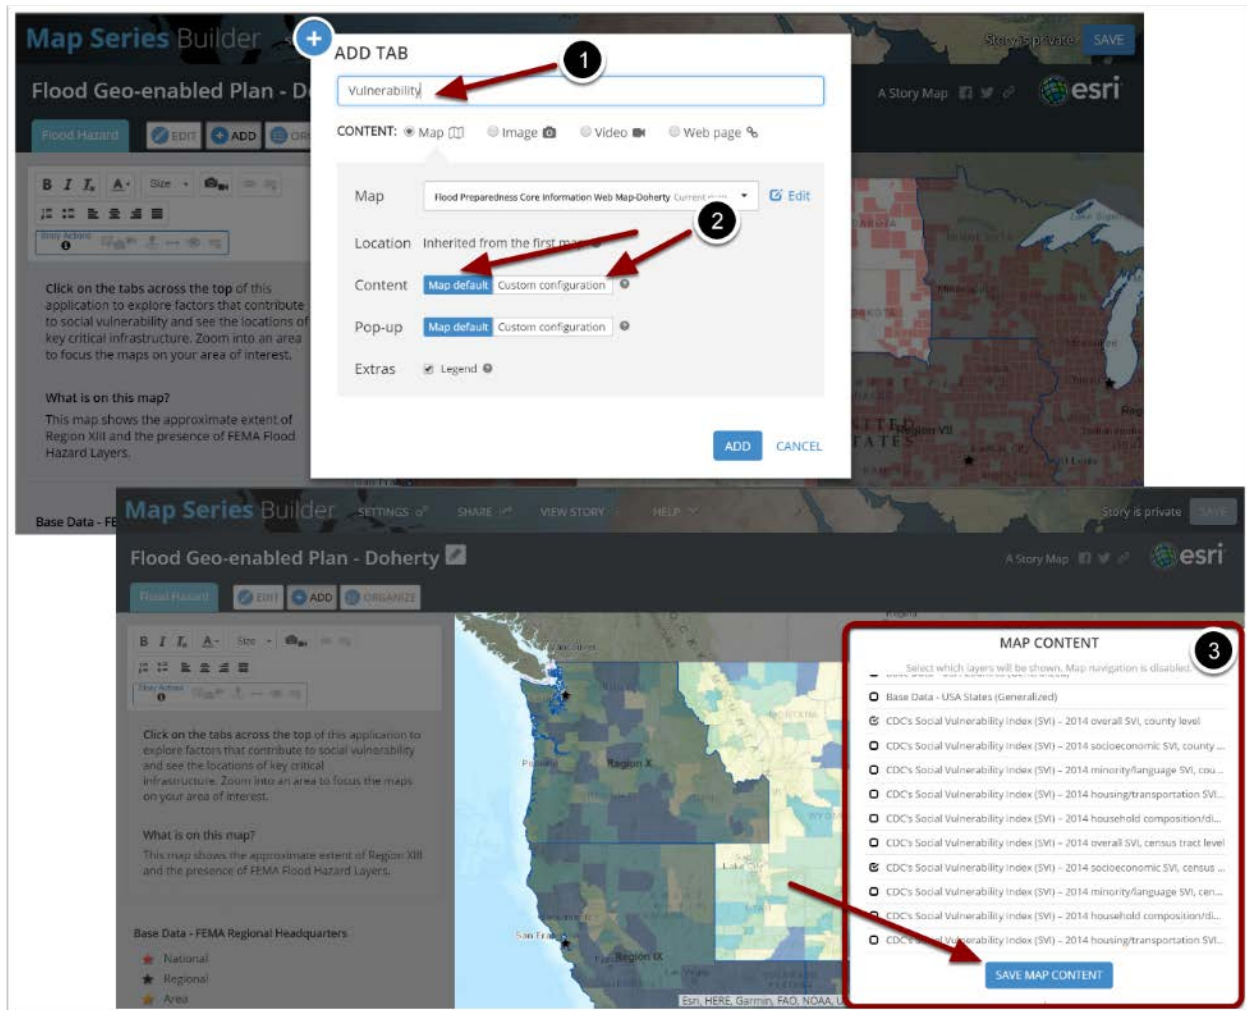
Map Series Builder

Story is private SAVE

Flood Geo-enabled Plan - D

A Story Map

esri

Flood Hazard EDIT ADD ORGANIZE

ADD TAB

1

Vulnerability

CONTENT: Map Image Video Web page

Map Flood Preparedness Core Information Web Map-Doherty Current map Edit

2

Location Inherited from the first map

Content Map default Custom configuration

Pop-up Map default Custom configuration

Extras Legend

ADD CANCEL

Click on the tabs across the top of this application to explore factors that contribute to social vulnerability and see the locations of key critical infrastructure. Zoom into an area to focus the maps on your area of interest.

What is on this map?

This map shows the approximate extent of Region XIII and the presence of FEMA Flood Hazard Layers.

Base Data - FE

Map Series Builder SETTINGS SHARE VIEW STORY HELP

Story is private SAVE

Flood Geo-enabled Plan - Doherty

A Story Map

esri

Flood Hazard EDIT ADD ORGANIZE

Click on the tabs across the top of this application to explore factors that contribute to social vulnerability and see the locations of key critical infrastructure. Zoom into an area to focus the maps on your area of interest.

What is on this map?

This map shows the approximate extent of Region XIII and the presence of FEMA Flood Hazard Layers.

Base Data - FEMA Regional Headquarters

National

Regional

Area

Region X

Region IX

MAP CONTENT

3

Select which layers will be shown. Map navigation is disabled.

Base Data - USA States (Generalized)

CDC's Social Vulnerability Index (SVI) – 2014 overall SVI, county level

CDC's Social Vulnerability Index (SVI) – 2014 socioeconomic SVI, county ...

CDC's Social Vulnerability Index (SVI) – 2014 minority/language SVI, cou...

CDC's Social Vulnerability Index (SVI) – 2014 housing/transportation SVI...

CDC's Social Vulnerability Index (SVI) – 2014 household composition/di...

CDC's Social Vulnerability Index (SVI) – 2014 overall SVI, census tract level

CDC's Social Vulnerability Index (SVI) – 2014 socioeconomic SVI, census ...

CDC's Social Vulnerability Index (SVI) – 2014 minority/language SVI, cen...

CDC's Social Vulnerability Index (SVI) – 2014 household composition/di...

CDC's Social Vulnerability Index (SVI) – 2014 housing/transportation SVI...

SAVE MAP CONTENT

Esri, HERE, Garmin, FAO, NOAA, U